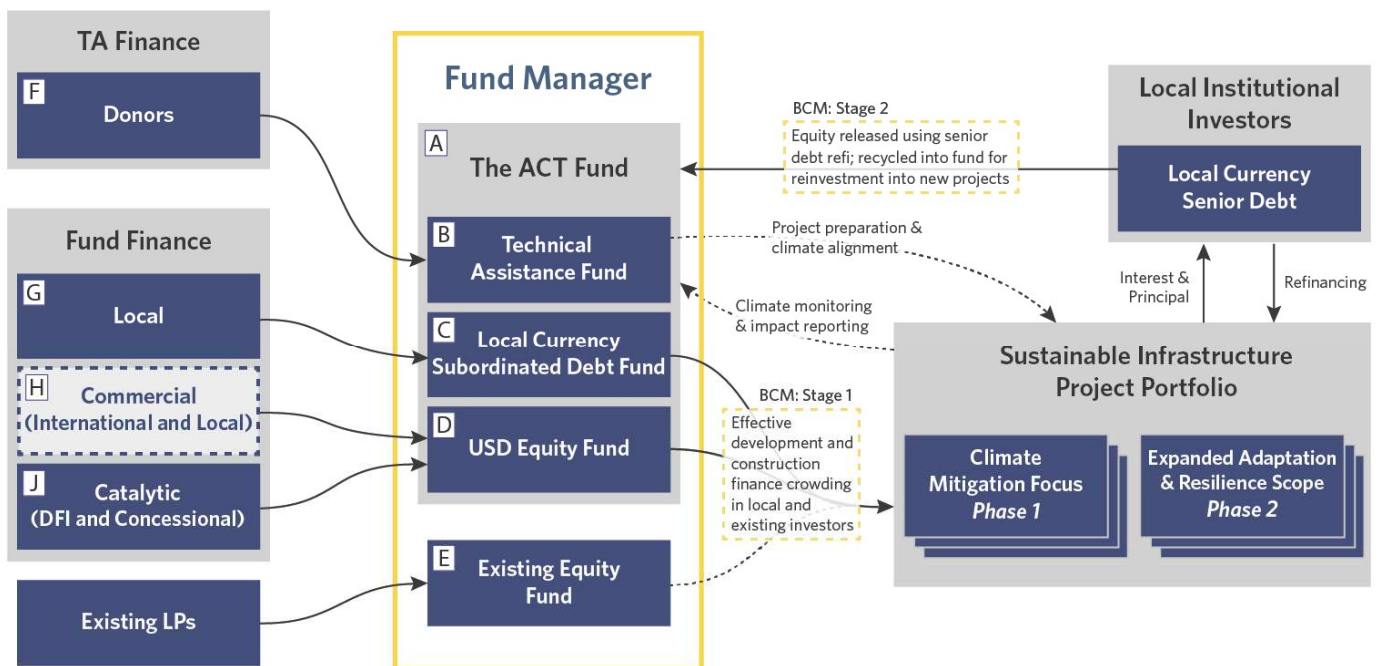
TA Finance

F Donors

Fund Finance

G Local

H Commercial (International and Local)

J Catalytic (DFI and Concessional)

Existing LPs

Fund Manager

A The ACT Fund

B Technical Assistance Fund

C Local Currency Subordinated Debt Fund

D USD Equity Fund

E Existing Equity Fund

BCM: Stage 2
Equity released using senior debt refi; recycled into fund for reinvestment into new projects

Project preparation & climate alignment

Climate monitoring & impact reporting

BCM: Stage 1
Effective development and construction finance crowding in local and existing investors

Local Institutional Investors

Local Currency Senior Debt

Interest & Principal

Refinancing

Sustainable Infrastructure Project Portfolio

Climate Mitigation Focus
*Phase 1*

Expanded Adaptation & Resilience Scope
*Phase 2*